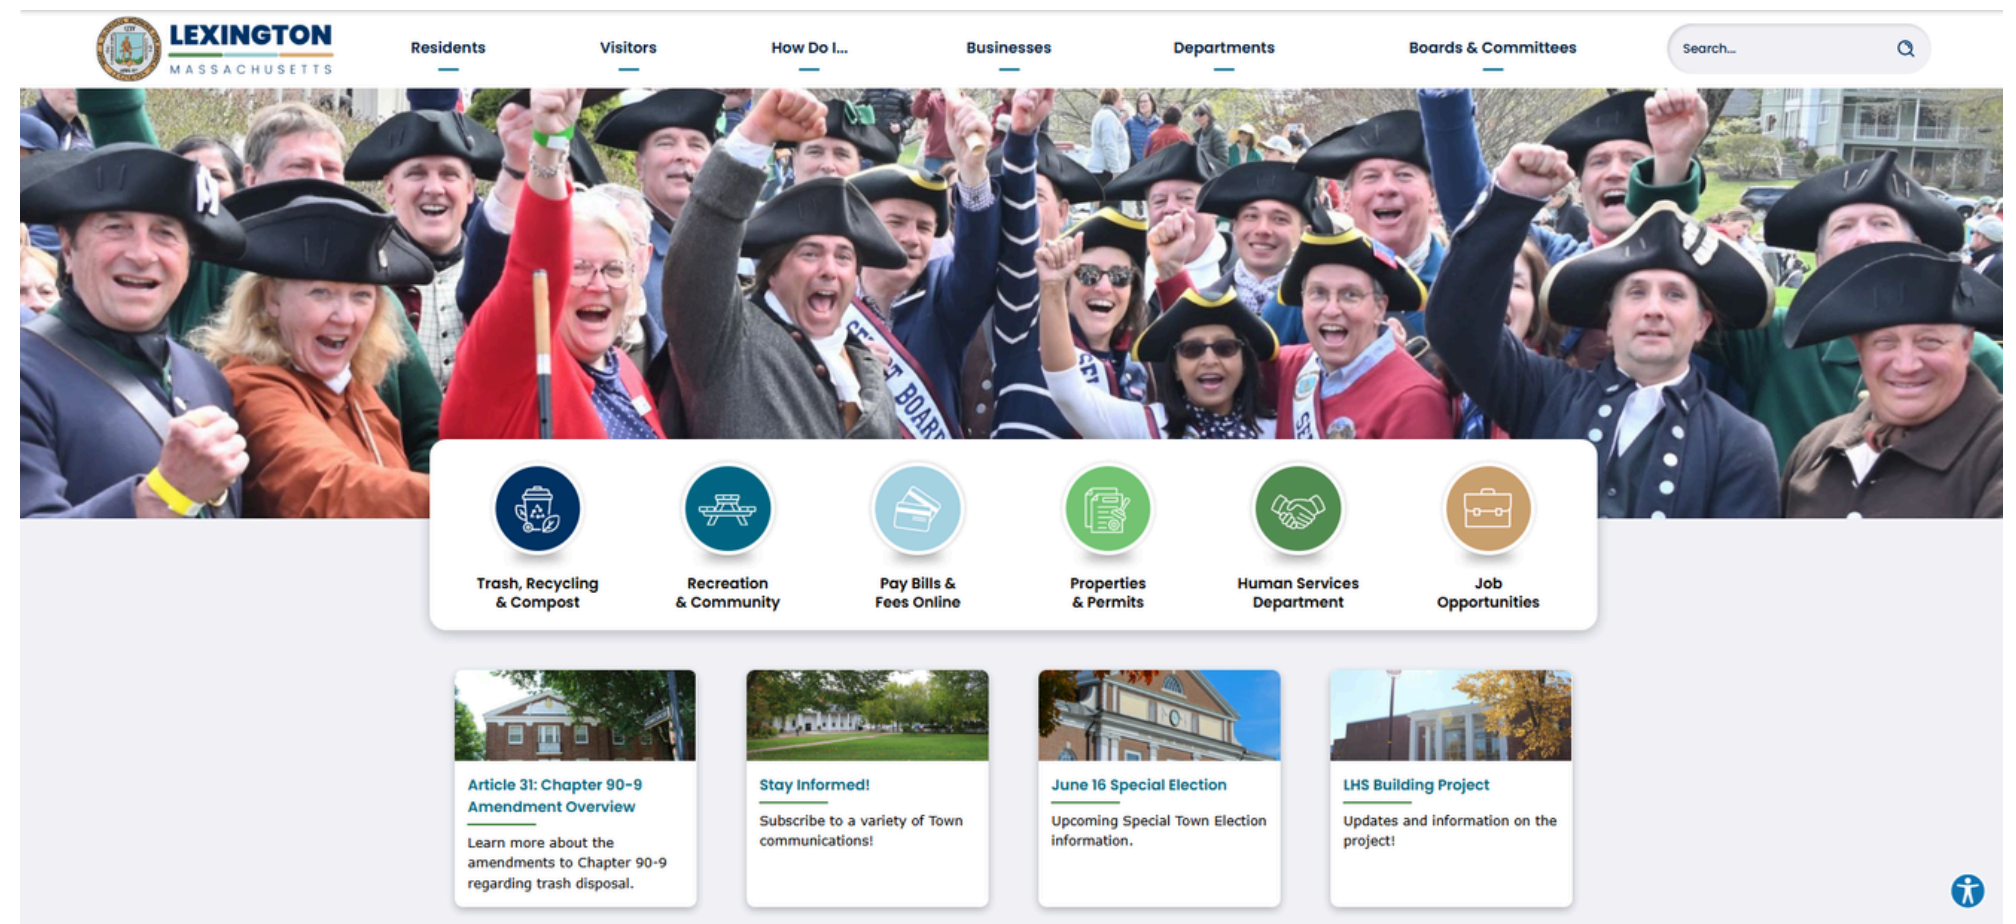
LEXINGTON
MASSACHUSETTS

Residents
Visitors
How Do I...
Businesses
Departments
Boards & Committees
Search...

Trash, Recycling & Compost
Recreation & Community
Pay Bills & Fees Online
Properties & Permits
Human Services Department
Job Opportunities

Article 31: Chapter 90-9 Amendment Overview
Learn more about the amendments to Chapter 90-9 regarding trash disposal.

Stay Informed!
Subscribe to a variety of Town communications!

June 16 Special Election
Upcoming Special Town Election information.

LHS Building Project
Updates and information on the project!